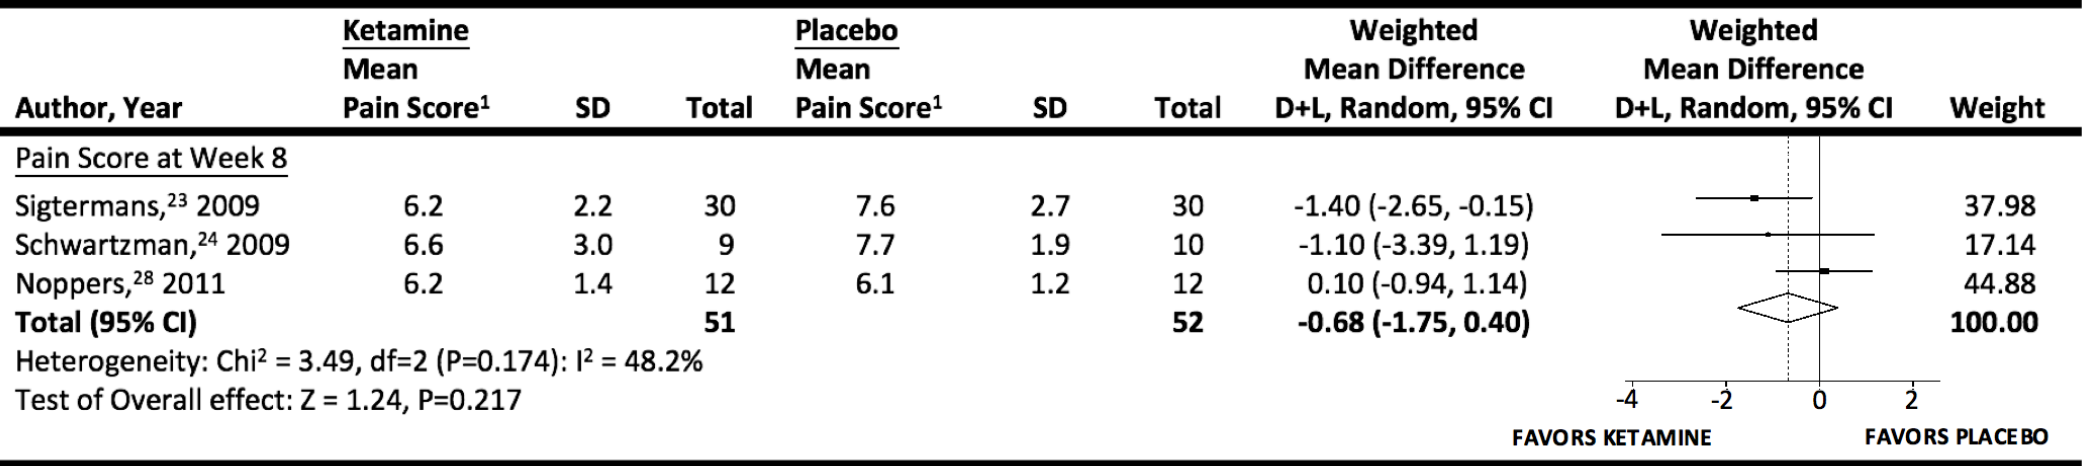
| Author, Year | Ketamine Mean Pain Score$^1$ | SD | Total | Placebo Mean Pain Score$^1$ | SD | Total | Weighted Mean Difference D+L, Random, 95% CI | Weighted Mean Difference D+L, Random, 95% CI | Weight |
|---|---|---|---|---|---|---|---|---|---|
| Pain Score at Week 8 | | | | | | | | | |
| Sigtermans,$^{23}$ 2009 | 6.2 | 2.2 | 30 | 7.6 | 2.7 | 30 | -1.40 (-2.65, -0.15) | | 37.98 |
| Schwartzman,$^{24}$ 2009 | 6.6 | 3.0 | 9 | 7.7 | 1.9 | 10 | -1.10 (-3.39, 1.19) | | 17.14 |
| Noppers,$^{28}$ 2011 | 6.2 | 1.4 | 12 | 6.1 | 1.2 | 12 | 0.10 (-0.94, 1.14) | | 44.88 |
| **Total (95% CI)** | | | **51** | | | **52** | **-0.68 (-1.75, 0.40)** | | **100.00** |

Heterogeneity: Chi$^2$ = 3.49, df=2 (P=0.174): I$^2$ = 48.2%
Test of Overall effect: Z = 1.24, P=0.217

-4 -2 0 2
FAVORS KETAMINE FAVORS PLACEBO